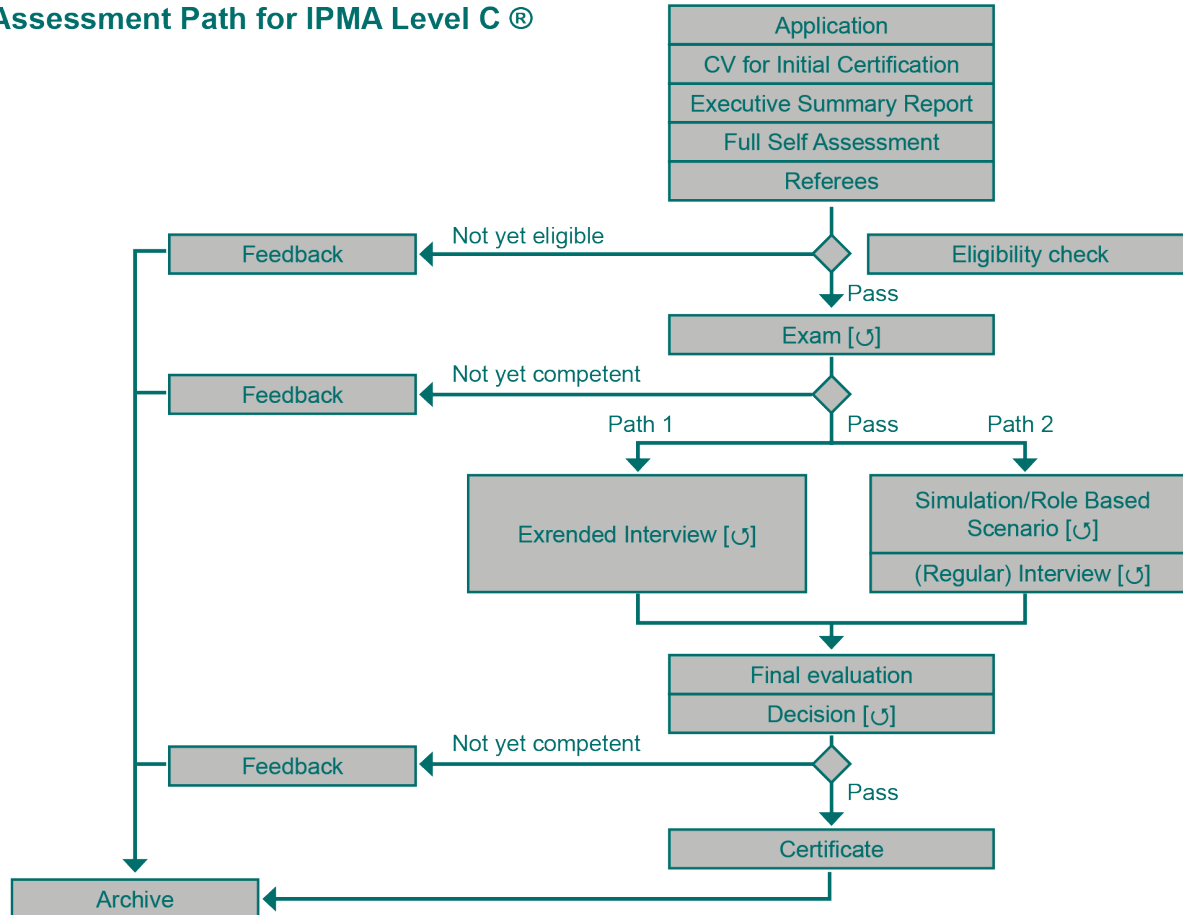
Assessment Path for IPMA Level C ®

Application

CV for Initial Certification

Executive Summary Report

Full Self Assessment

Referees

Feedback

Not yet eligible

Eligibility check

Pass

Exam [↺]

Feedback

Not yet competent

Path 1

Pass

Path 2

Exrended Interview [↺]

Simulation/Role Based Scenario [↺]

(Regular) Interview [↺]

Final evaluation

Decision [↺]

Feedback

Not yet competent

Pass

Certificate

Archive